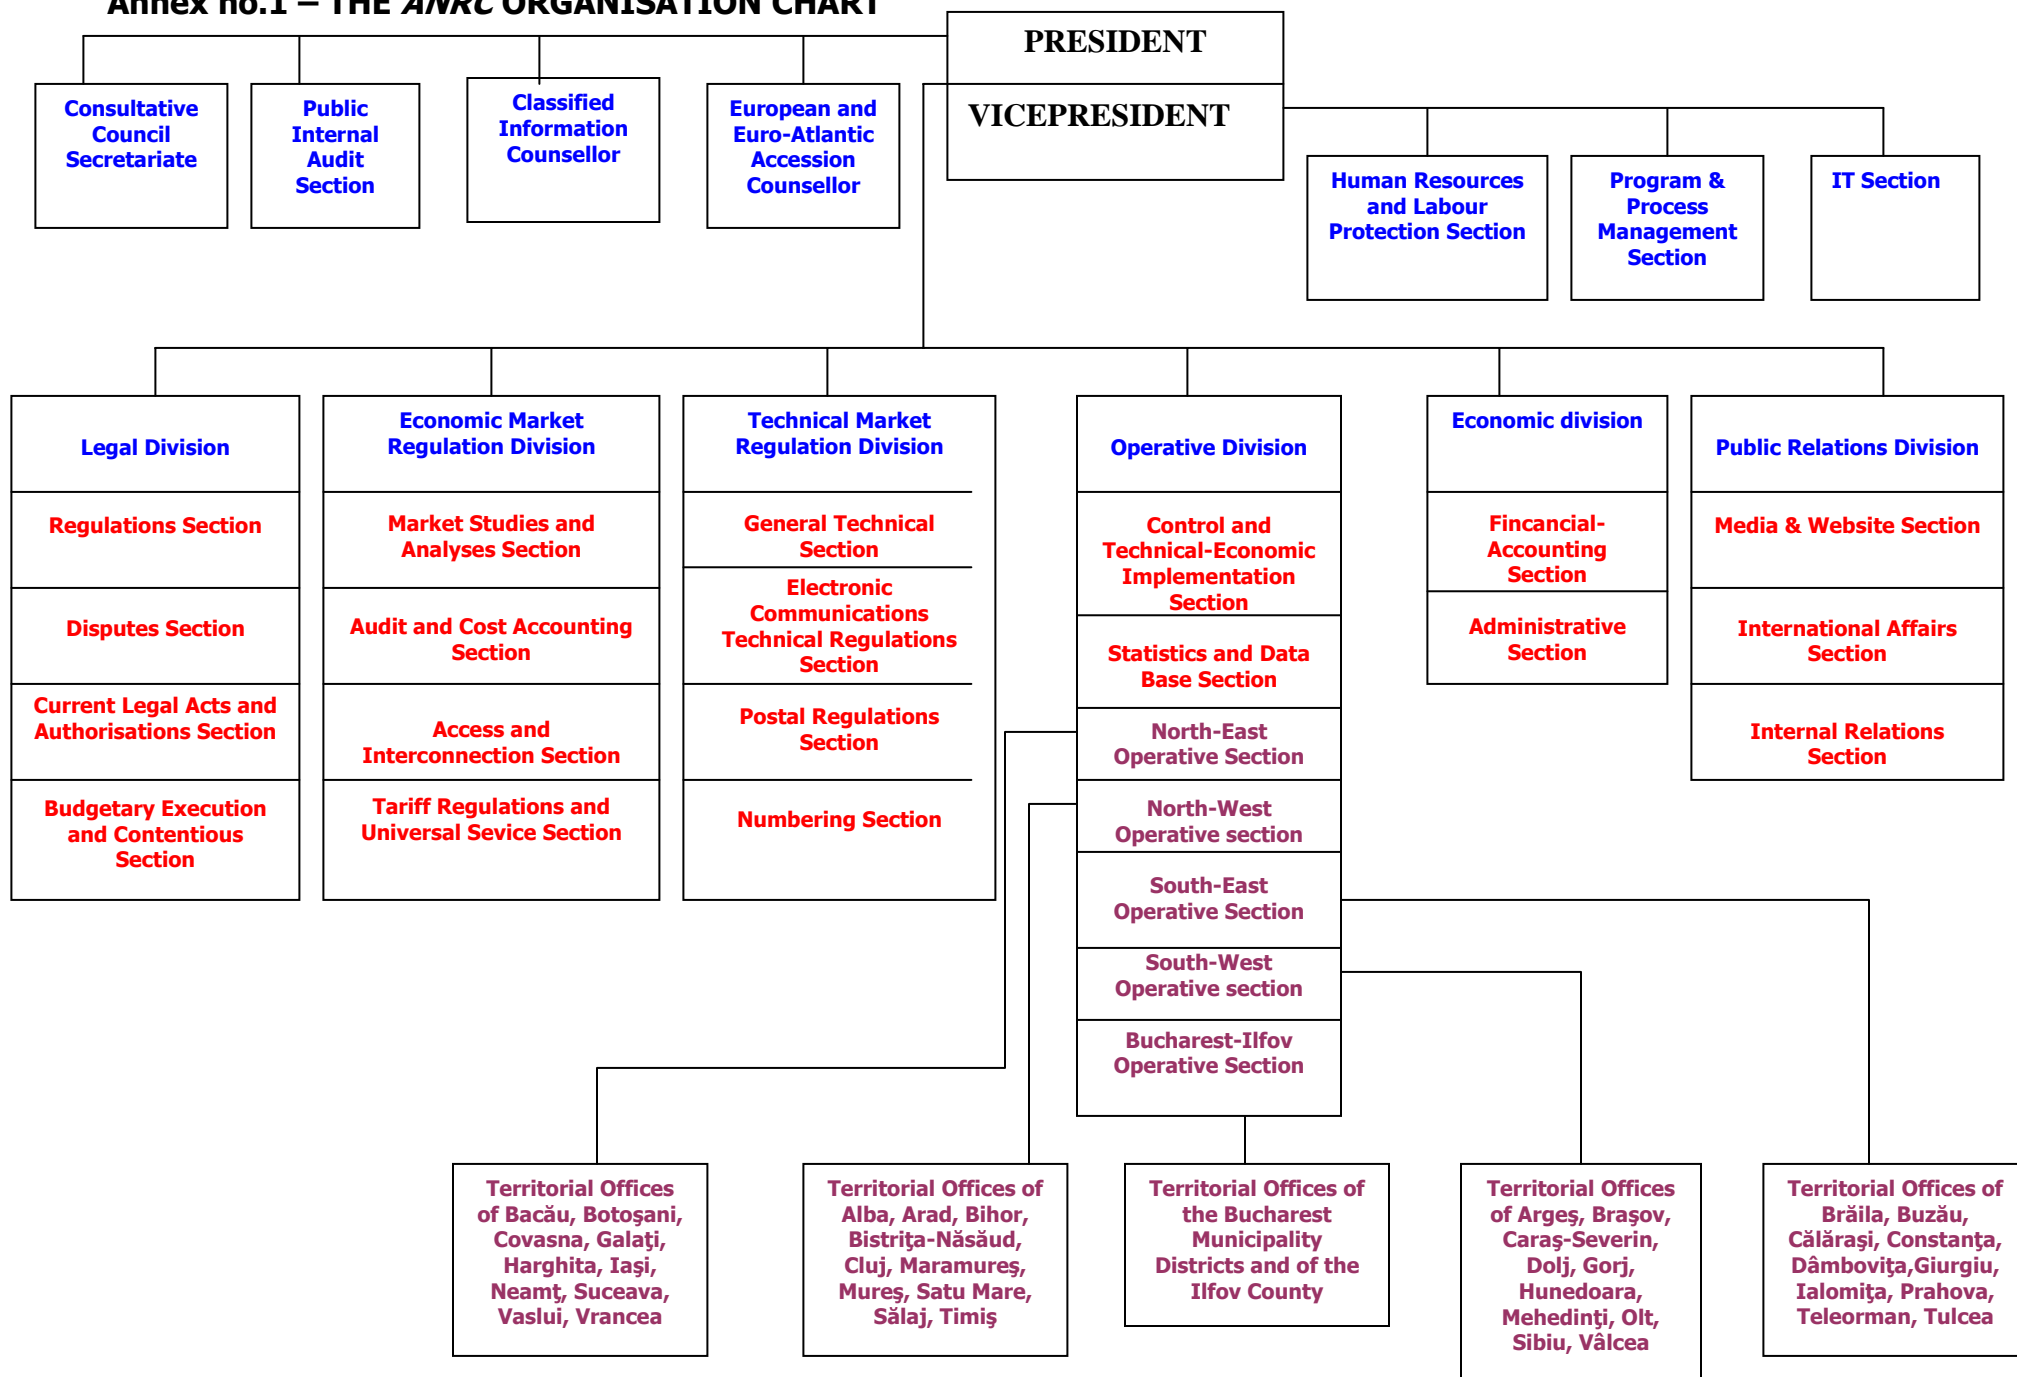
Annex no.1 – THE ANRC ORGANISATION CHART

PRESIDENT

VICEPRESIDENT

Consultative Council Secretariate

Public Internal Audit Section

Classified Information Counsellor

European and Euro-Atlantic Accession Counsellor

Human Resources and Labour Protection Section

Program & Process Management Section

IT Section

Legal Division

Regulations Section

Disputes Section

Current Legal Acts and Authorisations Section

Budgetary Execution and Contentious Section

Economic Market Regulation Division

Market Studies and Analyses Section

Audit and Cost Accounting Section

Access and Interconnection Section

Tariff Regulations and Universal Sevice Section

Technical Market Regulation Division

General Technical Section

Electronic Communications Technical Regulations Section

Postal Regulations Section

Numbering Section

Operative Division

Control and Technical-Economic Implementation Section

Statistics and Data Base Section

North-East Operative Section

North-West Operative section

South-East Operative Section

South-West Operative section

Bucharest-Ilfov Operative Section

Economic division

Fincancial-Accounting Section

Administrative Section

Public Relations Division

Media & Website Section

International Affairs Section

Internal Relations Section

Territorial Offices of Bacău, Botoşani, Covasna, Galaţi, Harghita, Iaşi, Neamţ, Suceava, Vaslui, Vrancea

Territorial Offices of Alba, Arad, Bihor, Bistriţa-Năsăud, Cluj, Maramureş, Mureş, Satu Mare, Sălaj, Timiş

Territorial Offices of the Bucharest Municipality Districts and of the Ilfov County

Territorial Offices of Argeş, Braşov, Caraş-Severin, Dolj, Gorj, Hunedoara, Mehedinţi, Olt, Sibiu, Vâlcea

Territorial Offices of Brăila, Buzău, Călăraşi, Constanţa, Dâmboviţa,Giurgiu, Ialomiţa, Prahova, Teleorman, Tulcea